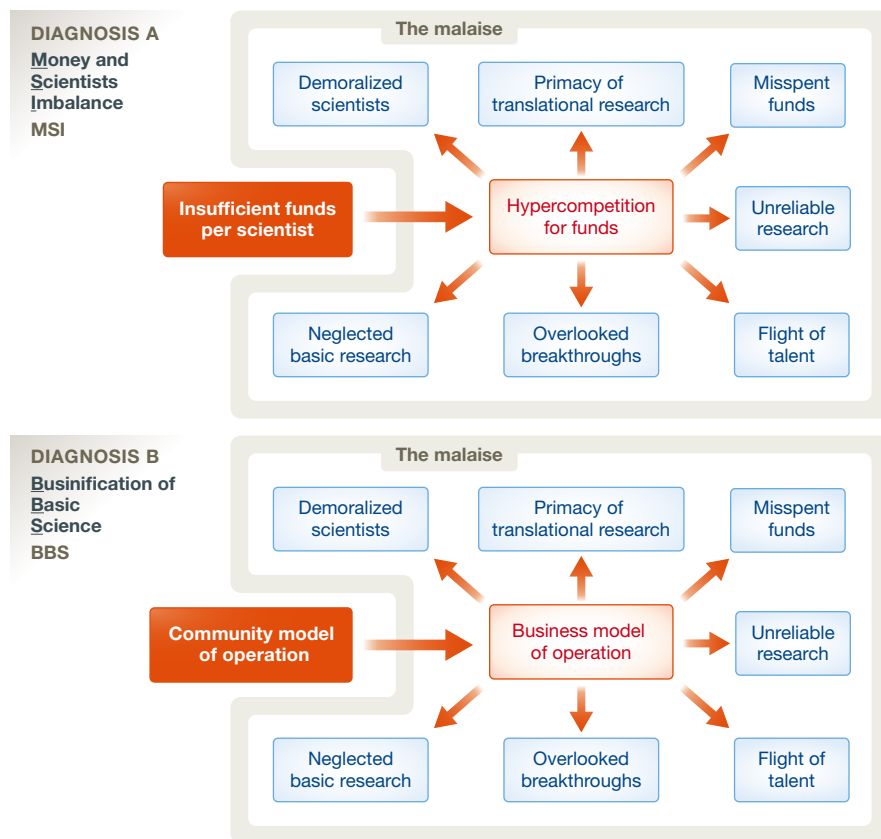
DIAGNOSIS A
Money and Scientists Imbalance
MSI

The malaise

Demoralized scientists

Primacy of translational research

Misspent funds

Insufficient funds per scientist

Hypercompetition for funds

Unreliable research

Neglected basic research

Overlooked breakthroughs

Flight of talent

DIAGNOSIS B
Businification of Basic Science
BBS

The malaise

Demoralized scientists

Primacy of translational research

Misspent funds

Community model of operation

Business model of operation

Unreliable research

Neglected basic research

Overlooked breakthroughs

Flight of talent